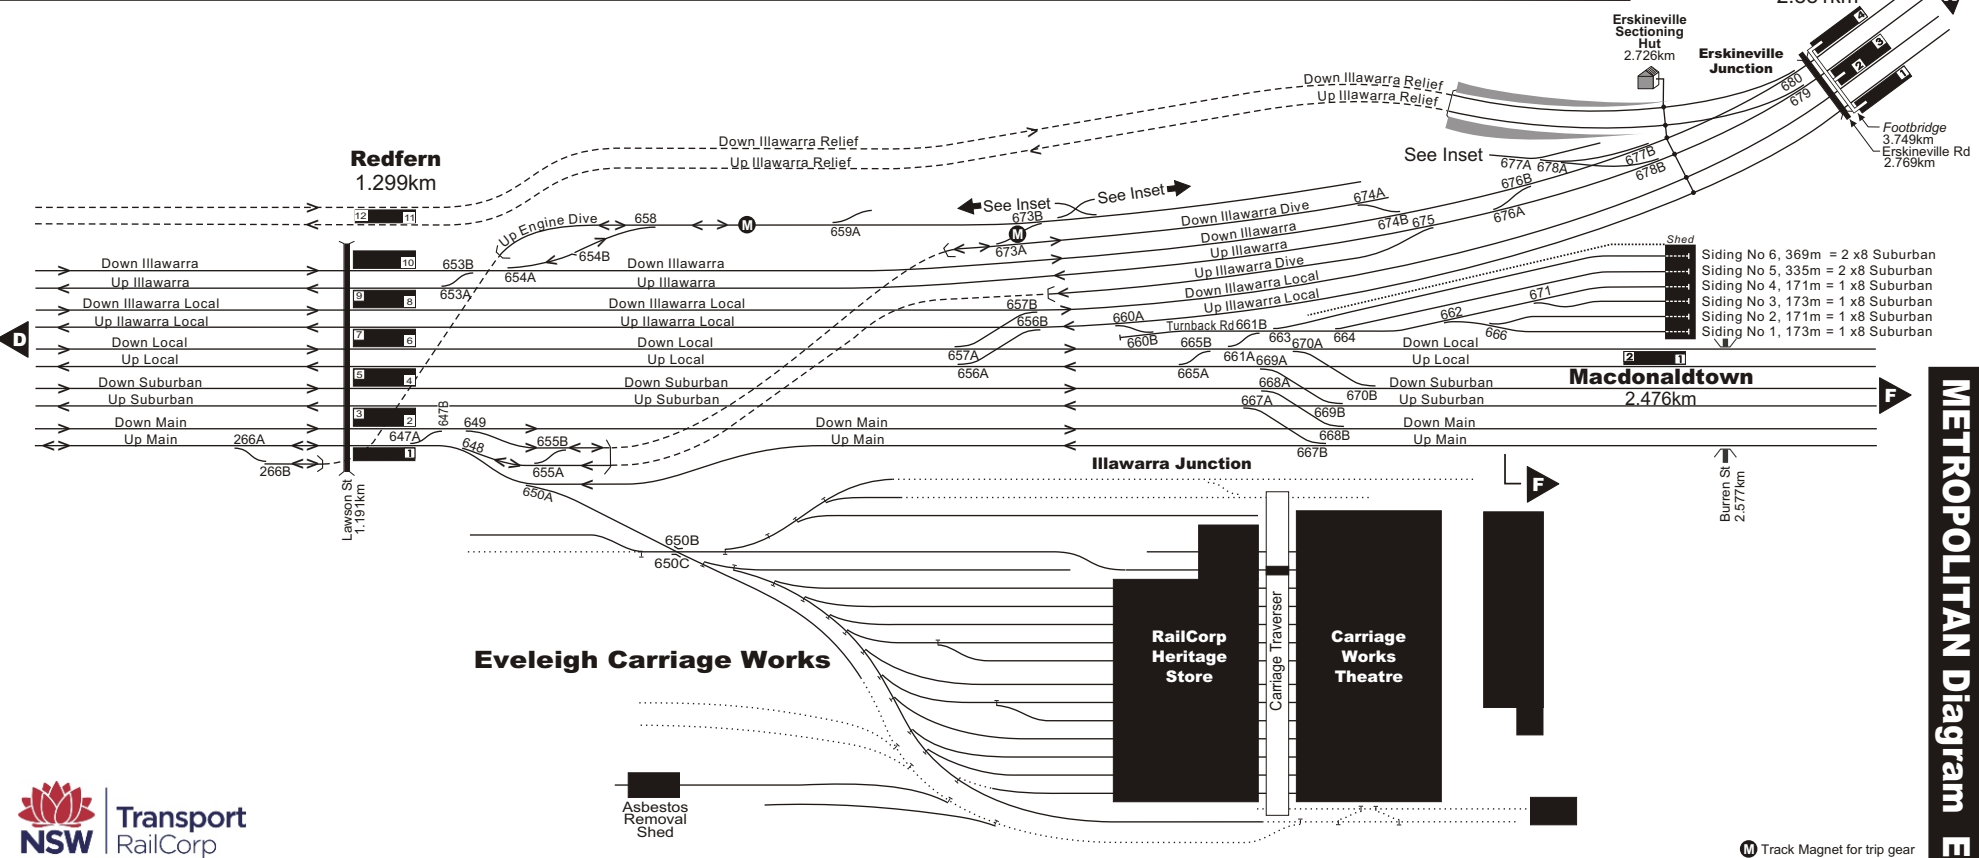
Erskineville Sectioning Hut 2.726km
Erskineville Junction
4
3
2
1
680
679
Down Illawarra Relief
Up Illawarra Relief
Footbridge 3.749km
Erskineville Rd 2.769km
Down Illawarra Relief
Up Illawarra Relief
See Inset
677A 678A
677B
678B
676B
676A
Redfern
1.299km
12 11
Up Engine Dive
658
M
659A
See Inset
673B
See Inset
674A
Down Illawarra Dive
674B 675
Down Illawarra
M
673A
Up Illawarra
Up Illawarra Dive
Down Illawarra Local
Up Illawarra Local
Shed
Siding No 6, 369m = 2 x8 Suburban
Siding No 5, 335m = 2 x8 Suburban
Siding No 4, 171m = 1 x8 Suburban
Siding No 3, 173m = 1 x8 Suburban
Siding No 2, 171m = 1 x8 Suburban
Siding No 1, 173m = 1 x8 Suburban
Down Illawarra
10
653B
654B
Down Illawarra
Up Illawarra
654A
Up Illawarra
Down Illawarra Local
9 8
653A
Down Illawarra Local
657B
671
Up Ilawarra Local
Up Ilawarra Local
656B
660A
Turnback Rd 661B
662
D
Down Local
7 6
Down Local
660B
665B
663 670A
664
666
Down Local
Up Local
Up Local
657A
661A 669A
Up Local
2 1
656A
665A
Down Suburban
5 4
Down Suburban
668A
Down Suburban
Macdonaldtown
Up Suburban
Up Suburban
670B
Up Suburban
2.476km
F
Down Main
3 2
647B
649
Down Main
667A
669B
Down Main
Up Main
266A
647A
655B
Up Main
668B
Up Main
1
648
655A
667B
266B
Illawarra Junction
650A
F
Lawson St 1.191km
Burren St 2.577km
650B
650C
Eveleigh Carriage Works
RailCorp Heritage Store
Carriage Traverser
Carriage Works Theatre
Asbestos Removal Shed
Transport NSW RailCorp
M Track Magnet for trip gear
METROPOLITAN Diagram E